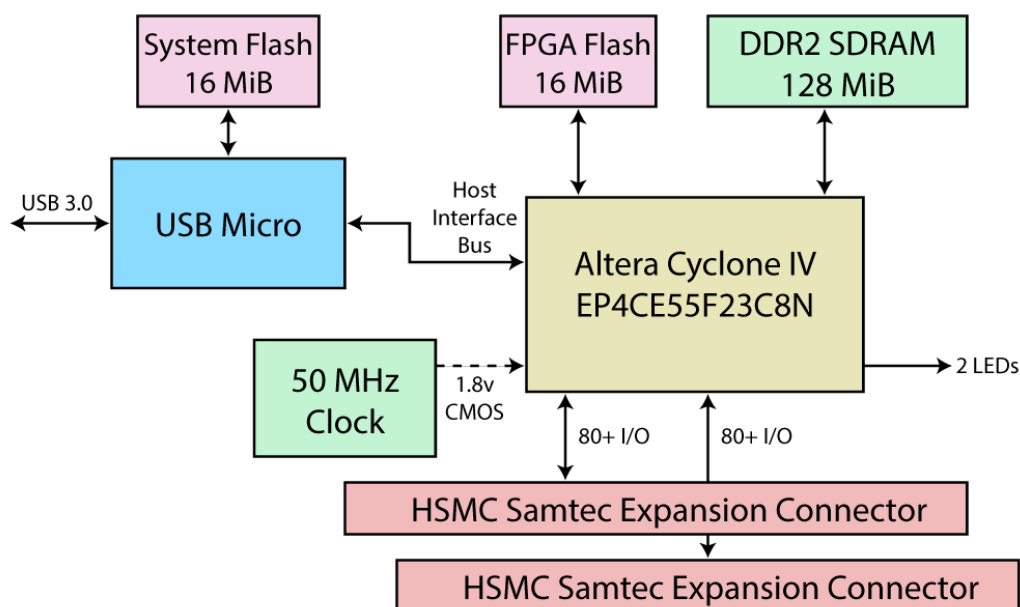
System Flash
16 MiB

FPGA Flash
16 MiB

DDR2 SDRAM
128 MiB

USB 3.0

USB Micro

Host
Interface
Bus

Altera Cyclone IV
EP4CE55F23C8N

50 MHz
Clock

1.8v
CMOS

2 LEDs

80+ I/O

80+ I/O

HSMC Samtec Expansion Connector

HSMC Samtec Expansion Connector